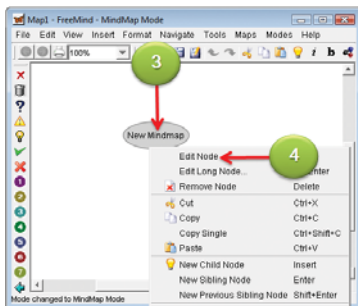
Map1 - FreeMind - MindMap Mode

File Edit View Insert Format Navigate Tools Maps Modes Help

100%

i b

3

New Mindmap

4

Edit Node

Edit Long Node... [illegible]nter

Remove Node Delete

Cut Ctrl+X

Copy Ctrl+C

Copy Single Ctrl+Shift+C

Paste Ctrl+V

New Child Node Insert

New Sibling Node Enter

New Previous Sibling Node Shift+Enter

Mode changed to MindMap Mode